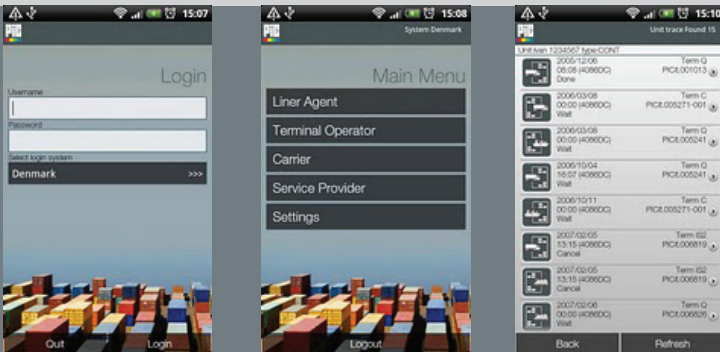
15:07

Login

Username

Password

Select login system

Denmark >>>

Quit Login

15:08

System Denmark

Main Menu

Liner Agent

Terminal Operator

Carrier

Service Provider

Settings

Logout

15:10

Unit trace Found 15

Unit ivan 1234567 type:CONT

2005/12/06 08:08 (4080DC) Done Term Q PICit.001013

2006/03/08 00:00 (4080DC) Wait Term C PICit.005271-001

2006/03/08 00:00 (4080DC) Wait Term Q PICit.005241

2006/10/04 16:07 (4080DC) Wait Term Q PICit.005241

2006/10/11 00:00 (4080DC) Wait Term C PICit.005271-001

2007/02/05 13:15 (4080DC) Cancel Term IS2 PICit.006819

2007/02/05 13:15 (4080DC) Cancel Term IS2 PICit.006819

2007/02/06 00:00 (4080DC) Wait Term Q PICit.006826

Back Refresh